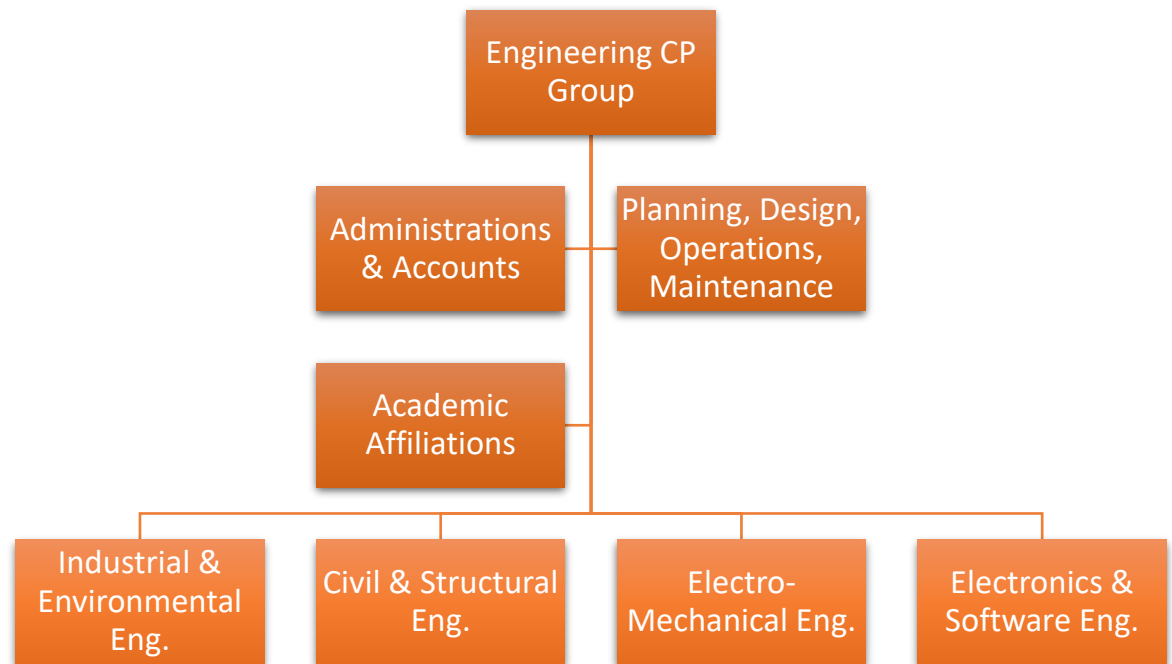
Engineering CP Group

Administrations & Accounts

Planning, Design, Operations, Maintenance

Academic Affiliations

Industrial & Environmental Eng.

Civil & Structural Eng.

Electro-Mechanical Eng.

Electronics & Software Eng.